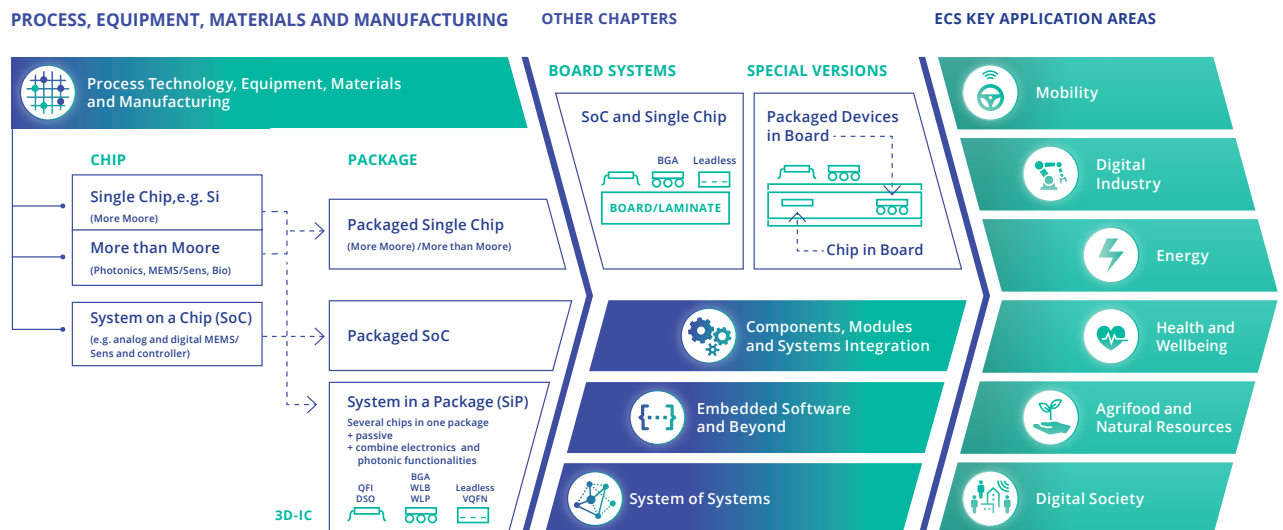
PROCESS, EQUIPMENT, MATERIALS AND MANUFACTURING

OTHER CHAPTERS

ECS KEY APPLICATION AREAS

Process Technology, Equipment, Materials and Manufacturing

CHIP

PACKAGE

Single Chip,e.g. Si
(More Moore)

More than Moore
(Photonics, MEMS/Sens, Bio)

System on a Chip (SoC)
(e.g. analog and digital MEMS/ Sens and controller)

Packaged Single Chip
(More Moore) /More than Moore)

Packaged SoC

System in a Package (SiP)
Several chips in one package
+ passive
+ combine electronics and photonic functionalities

QFI
DSO

BGA
WLB
WLP

Leadless
VQFN

3D-IC

BOARD SYSTEMS

SPECIAL VERSIONS

SoC and Single Chip

BGA

Leadless

BOARD/LAMINATE

Packaged Devices in Board

Chip in Board

Components, Modules and Systems Integration

Embedded Software and Beyond

System of Systems

Mobility

Digital Industry

Energy

Health and Wellbeing

Agrifood and Natural Resources

Digital Society